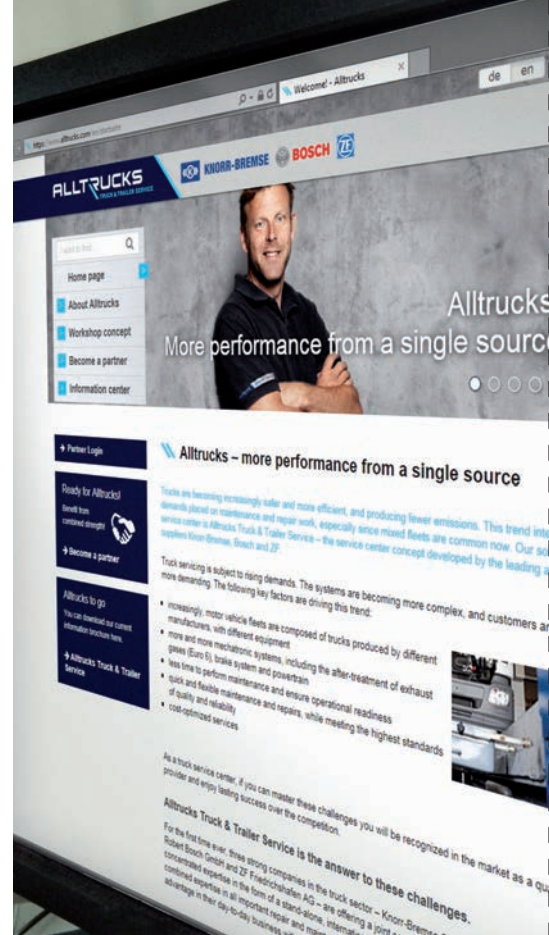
Welcome! - Alltrucks

de en

https://www.alltrucks.com/en/default

ALLTRUCKS TRUCK & TRAILER SERVICE

KNORR-BREMSE BOSCH ZF

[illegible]

Home page

About Alltrucks

Workshop concept

Become a partner

Information center

Alltrucks

More performance from a single sourc

→ Partner Login

Ready for Alltrucks!

Benefit from combined strength

→ Become a partner

Alltrucks to go

You can download our current information brochure here.

→ Alltrucks Truck & Trailer Service

Alltrucks – more performance from a single source

Trucks are becoming increasingly safer and more efficient, and producing fewer emissions. This trend int demands placed on maintenance and repair work, especially since mixed fleets are common now. Our so service center is Alltrucks Truck & Trailer Service – the service center concept developed by the leading suppliers Knorr-Bremse, Bosch and ZF.

Truck servicing is subject to rising demands. The systems are becoming more complex, and customers ar more demanding. The following key factors are driving this trend:

• increasingly, motor vehicle fleets are composed of trucks produced by different manufacturers, with different equipment
• more and more mechatronic systems, including the after-treatment of exhaust gases (Euro 6), brake system and powertrain
• less time to perform maintenance and ensure operational readiness
• quick and flexible maintenance and repairs, while meeting the highest standards of quality and reliability
• cost-optimized services

As a truck service center, if you can master these challenges you will be recognized in the market as a qu provider and enjoy lasting success over the competition.

Alltrucks Truck & Trailer Service is the answer to these challenges.

For the first time ever, three strong companies in the truck sector – Knorr-Bremse Robert Bosch GmbH and ZF Friedrichshafen AG – are offering a joint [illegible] concentrated expertise in the form of a stand-alone, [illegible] combined expertise in all important repair and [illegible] advantage in their day-to-day business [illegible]